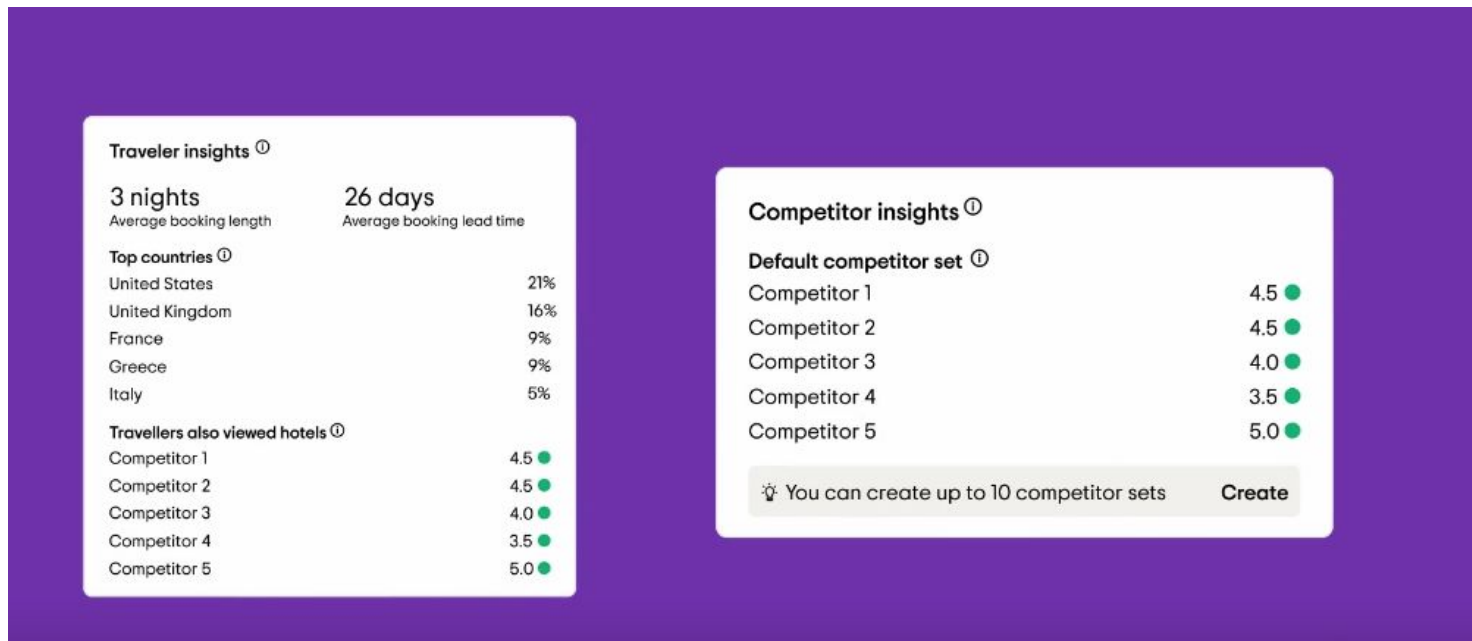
Traveler insights ⓘ

3 nights
Average booking length

26 days
Average booking lead time

Top countries ⓘ

| | |
|---|---|
| United States | 21% |
| United Kingdom | 16% |
| France | 9% |
| Greece | 9% |
| Italy | 5% |

Travellers also viewed hotels ⓘ

| | |
|---|---|
| Competitor 1 | 4.5 |
| Competitor 2 | 4.5 |
| Competitor 3 | 4.0 |
| Competitor 4 | 3.5 |
| Competitor 5 | 5.0 |

Competitor insights ⓘ

Default competitor set ⓘ

| | |
|---|---|
| Competitor 1 | 4.5 |
| Competitor 2 | 4.5 |
| Competitor 3 | 4.0 |
| Competitor 4 | 3.5 |
| Competitor 5 | 5.0 |

You can create up to 10 competitor sets Create